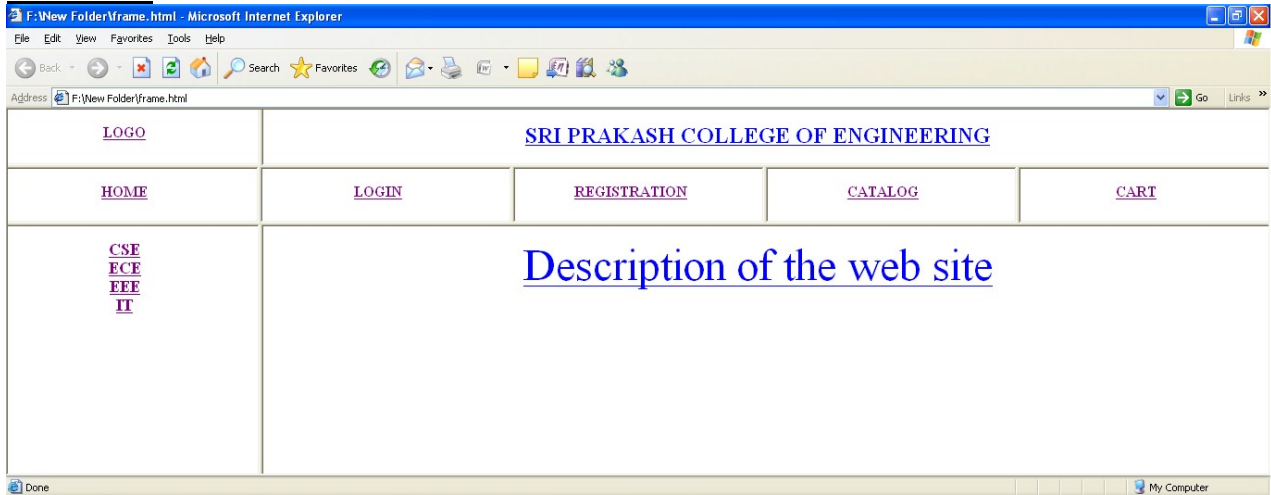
F:\New Folder\frame.html - Microsoft Internet Explorer

File Edit View Favorites Tools Help

Back Search Favorites

Address F:\New Folder\frame.html Go Links »

| LOGO | SRI PRAKASH COLLEGE OF ENGINEERING | | | |
|---|---|---|---|---|
| HOME | LOGIN | REGISTRATION | CATALOG | CART |

CSE
ECE
EEE
IT

Description of the web site

Done My Computer